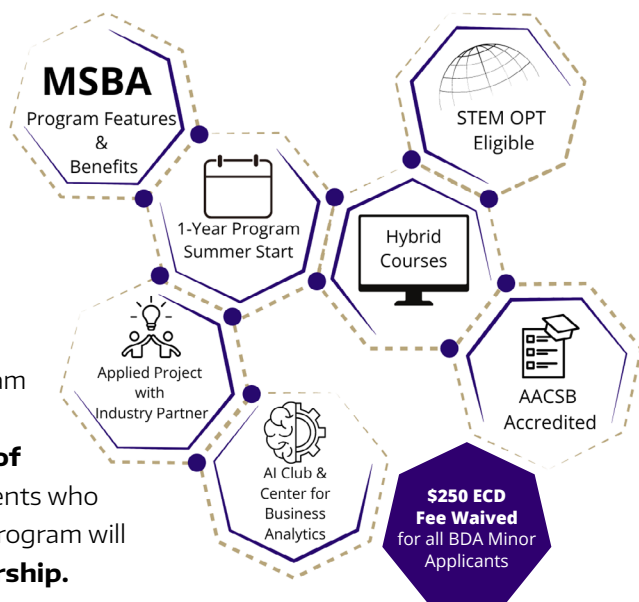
MSBA
Program Features
&
Benefits

STEM OPT
Eligible

1-Year Program
Summer Start

Hybrid
Courses

Applied Project
with
Industry Partner

AACSB
Accredited

AI Club &
Center for
Business
Analytics

$250 ECD
Fee Waived
for all BDA Minor
Applicants

am

of
ents who
rogram will
rship.